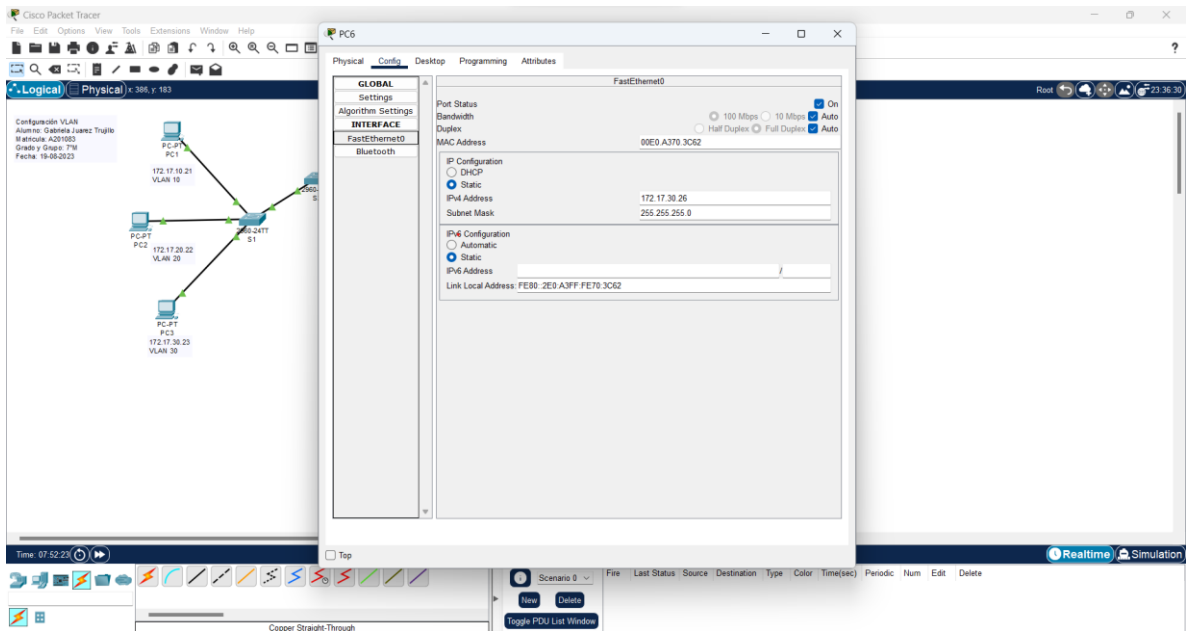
Cisco Packet Tracer

File Edit Options View Tools Extensions Window Help

Logical Physical x: 386, y: 183

Configuración VLAN
Alumno: Gabriela Juarez Trujillo
Matricula: A201083
Grado y Grupo: 7°M
Fecha: 19-08-2023

PC-PT
PC1
172.17.10.21
VLAN 10

PC-PT
PC2
172.17.20.22
VLAN 20

2960-24TT
S1

2960-
S

PC-PT
PC3
172.17.30.23
VLAN 30

PC6

Physical Config Desktop Programming Attributes

GLOBAL
Settings
Algorithm Settings
INTERFACE
FastEthernet0
Bluetooth

FastEthernet0

Port Status On
Bandwidth 100 Mbps 10 Mbps Auto
Duplex Half Duplex Full Duplex Auto
MAC Address 00E0.A370.3C62

IP Configuration
DHCP
Static
IPv4 Address 172.17.30.26
Subnet Mask 255.255.255.0

IPv6 Configuration
Automatic
Static
IPv6 Address /
Link Local Address: FE80::2E0:A3FF:FE70:3C62

Top

Root 23:36:30

Time: 07:52:23

Realtime Simulation

Scenario 0
New Delete
Toggle PDU List Window

Fire Last Status Source Destination Type Color Time(sec) Periodic Num Edit Delete

Copper Straight-Through